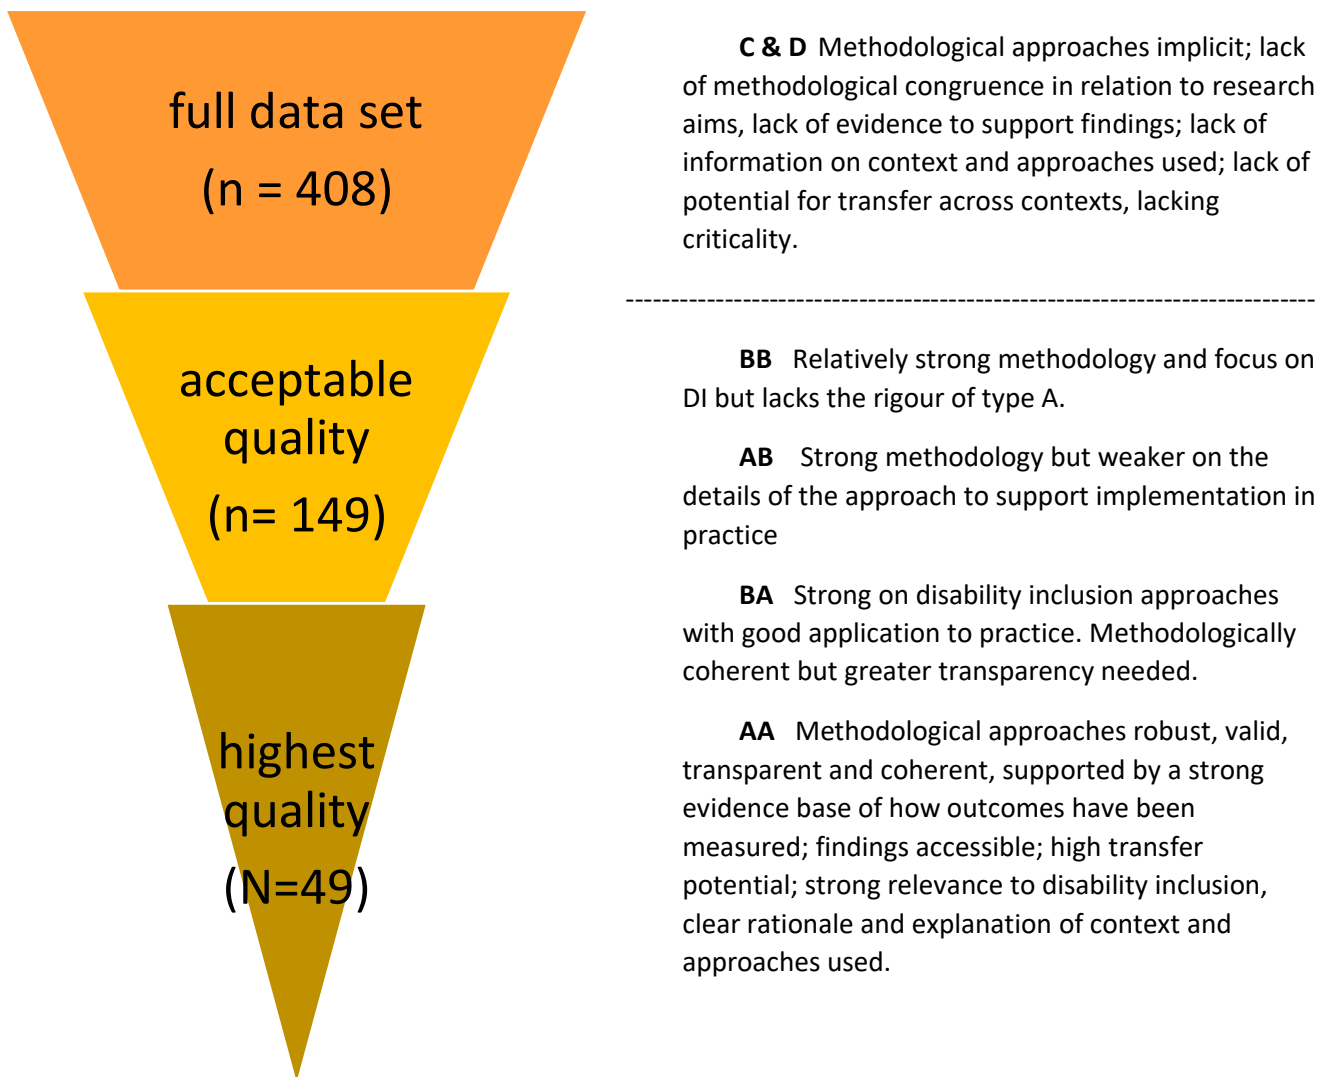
full data set
(n = 408)

acceptable quality
(n= 149)

highest quality
(N=49)

**C & D** Methodological approaches implicit; lack of methodological congruence in relation to research aims, lack of evidence to support findings; lack of information on context and approaches used; lack of potential for transfer across contexts, lacking criticality.

--------------------------------------------------------------------------------

**BB** Relatively strong methodology and focus on DI but lacks the rigour of type A.

**AB** Strong methodology but weaker on the details of the approach to support implementation in practice

**BA** Strong on disability inclusion approaches with good application to practice. Methodologically coherent but greater transparency needed.

**AA** Methodological approaches robust, valid, transparent and coherent, supported by a strong evidence base of how outcomes have been measured; findings accessible; high transfer potential; strong relevance to disability inclusion, clear rationale and explanation of context and approaches used.